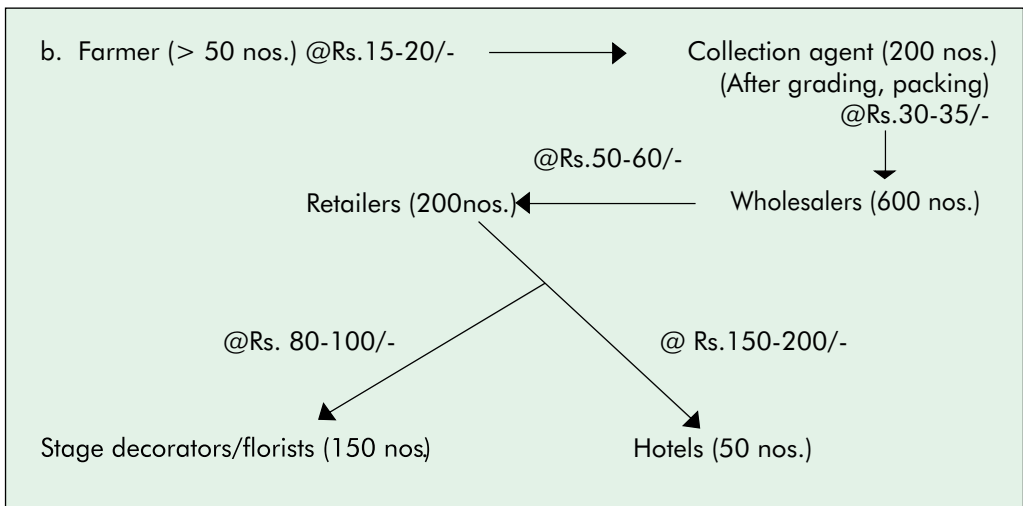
b. Farmer (> 50 nos.) @Rs.15-20/-

Collection agent (200 nos.)
(After grading, packing)
@Rs.30-35/-

@Rs.50-60/-

Retailers (200nos.)

Wholesalers (600 nos.)

@Rs. 80-100/-

@ Rs.150-200/-

Stage decorators/florists (150 nos.)

Hotels (50 nos.)